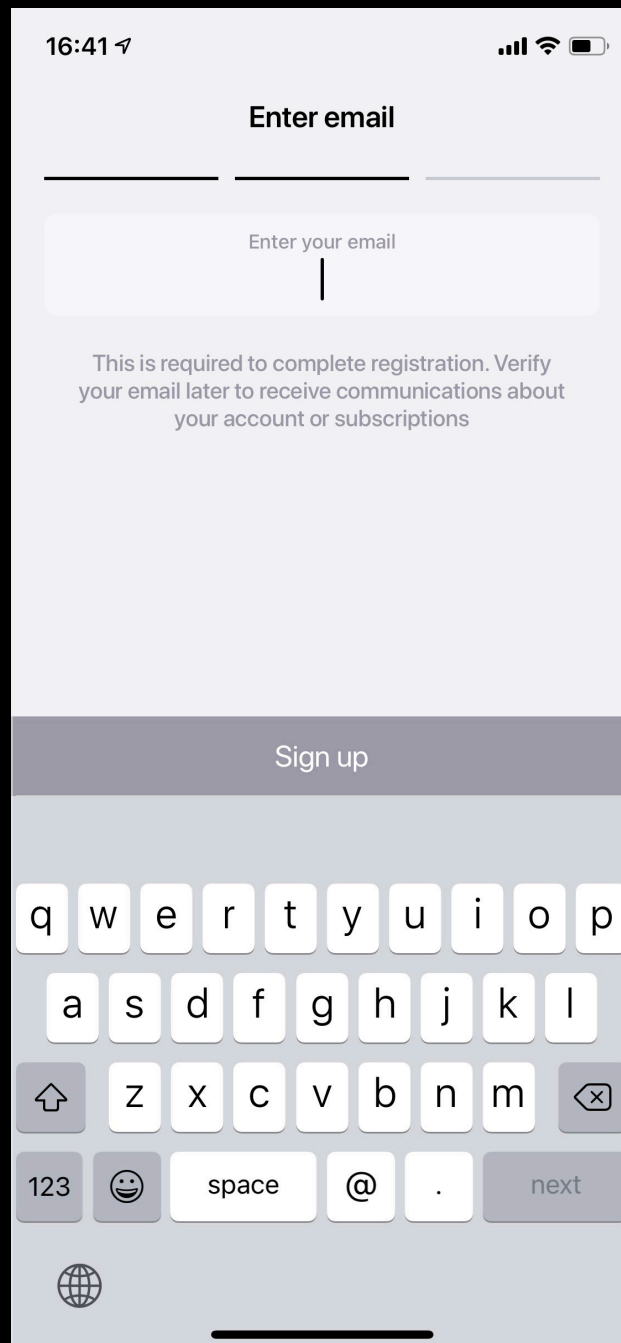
16:41

Enter email

Enter your email

This is required to complete registration. Verify your email later to receive communications about your account or subscriptions

Sign up

q w e r t y u i o p
a s d f g h j k l
z x c v b n m
123 space @ . next